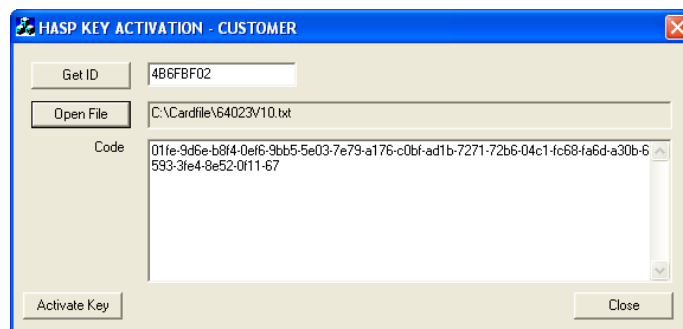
HASP KEY ACTIVATION - CUSTOMER

Get ID
4B6FBF02

Open File
C:\Cardfile\64023V10.txt

Code
01fe-9d6e-b8f4-0ef6-9bb5-5e03-7e79-a176-c0bf-ad1b-7271-72b6-04c1-fc68-fa6d-a30b-6593-3fe4-8e52-0f11-67

Activate Key
Close